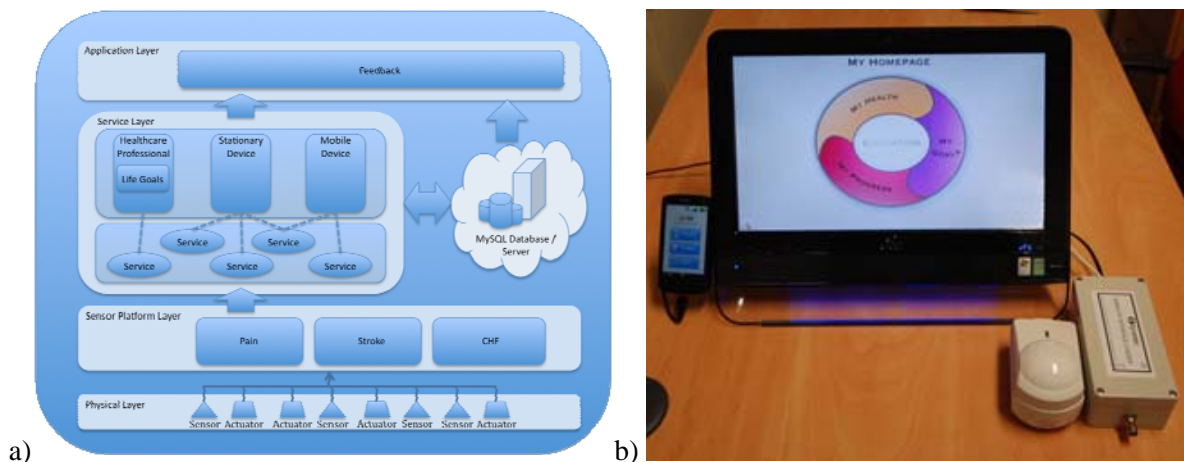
Application Layer

Feedback

Service Layer

Healthcare Professional

Life Goals

Stationary Device

Mobile Device

Service Service Service Service Service

MySQL Database / Server

Sensor Platform Layer

Pain

Stroke

CHF

Physical Layer

Sensor Actuator Actuator Sensor Actuator Sensor Sensor Actuator

a)

MY HOMEPAGE

MY HEALTH

MY GOALS

MY PROGRESS

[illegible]

b)